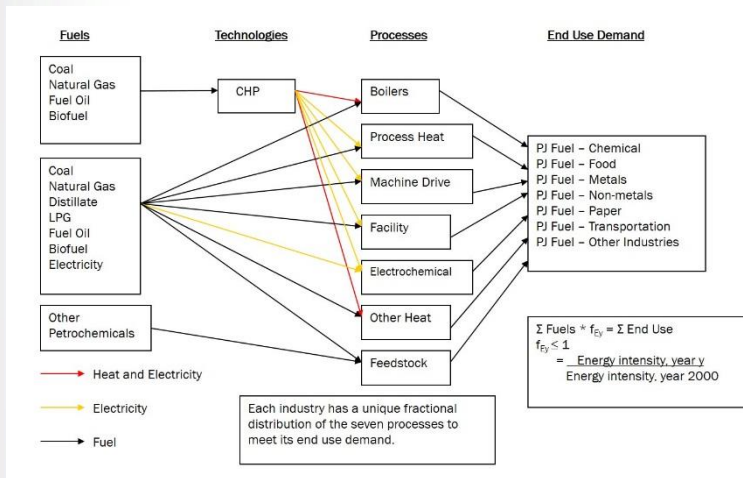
Fuels

Technologies

Processes

End Use Demand

Coal
Natural Gas
Fuel Oil
Biofuel

CHP

Boilers

Process Heat

Machine Drive

Facility

Electrochemical

Other Heat

Feedstock

Coal
Natural Gas
Distillate
LPG
Fuel Oil
Biofuel
Electricity

Other
Petrochemicals

PJ Fuel – Chemical
PJ Fuel – Food
PJ Fuel – Metals
PJ Fuel – Non-metals
PJ Fuel – Paper
PJ Fuel – Transportation
PJ Fuel – Other Industries

Σ Fuels * $f_{Ey}$ = Σ End Use
$f_{Ey} < 1$
$= \frac{\text{Energy intensity, year y}}{\text{Energy intensity, year 2000}}$

Heat and Electricity

Electricity

Fuel

Each industry has a unique fractional distribution of the seven processes to meet its end use demand.